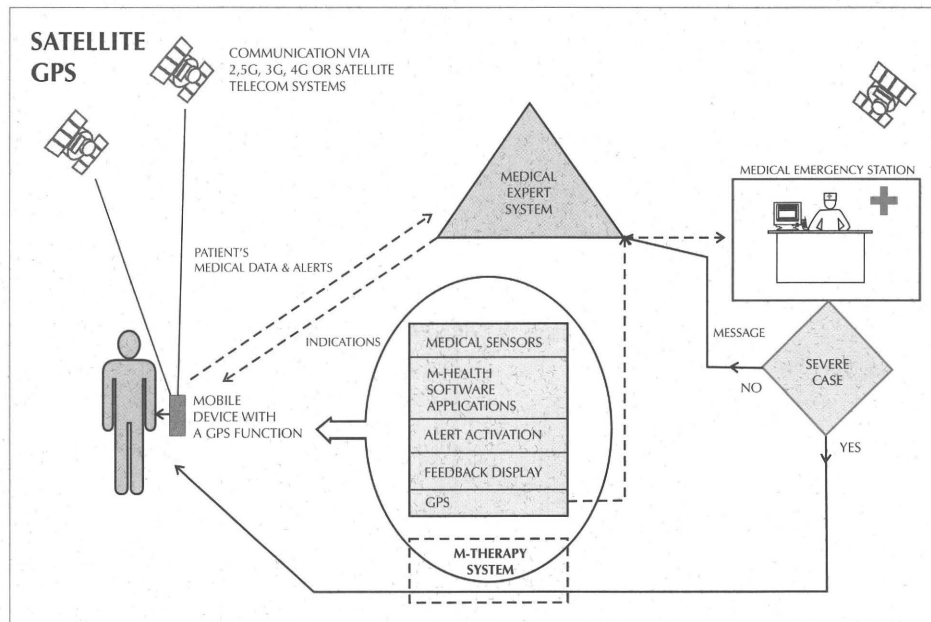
SATELLITE GPS

COMMUNICATION VIA 2,5G, 3G, 4G OR SATELLITE TELECOM SYSTEMS

MEDICAL EXPERT SYSTEM

MEDICAL EMERGENCY STATION

PATIENT'S MEDICAL DATA & ALERTS

INDICATIONS

MESSAGE

MEDICAL SENSORS

M-HEALTH SOFTWARE APPLICATIONS

ALERT ACTIVATION

FEEDBACK DISPLAY

GPS

MOBILE DEVICE WITH A GPS FUNCTION

NO

SEVERE CASE

YES

M-THERAPY SYSTEM